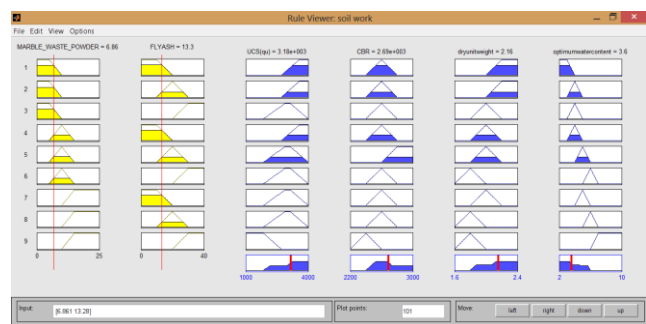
Rule Viewer: soil work

File Edit View Options

MARBLE_WASTE_POWDER = 6.86

FLYASH = 13.3

UCS(qu) = 3.18e+003

CBR = 2.69e+003

dryunitweight = 2.16

optimumwatercontent = 3.6

1
2
3
4
5
6
7
8
9

0 25

0 40

1000 4000

2200 3000

1.6 2.4

2 10

Input: [6.861 13.28]

Plot points: 101

Move: left right down up